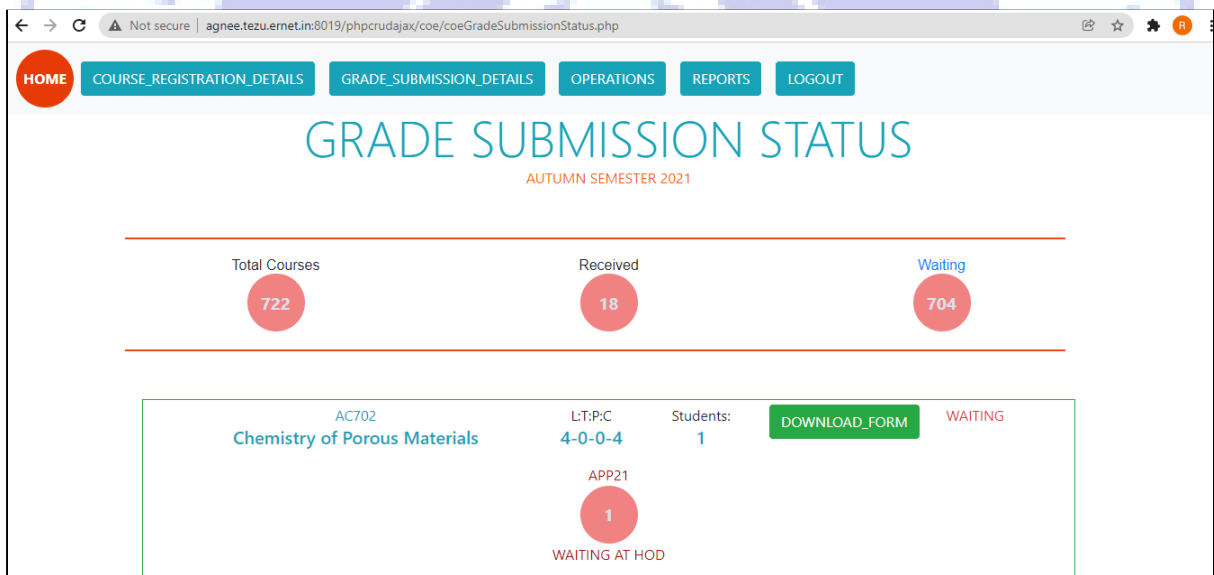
Not secure | agnee.tezu.ernet.in:8019/phpcrudajax/coe/coeGradeSubmissionStatus.php

R

HOME COURSE_REGISTRATION_DETAILS GRADE_SUBMISSION_DETAILS OPERATIONS REPORTS LOGOUT

GRADE SUBMISSION STATUS

AUTUMN SEMESTER 2021

Total Courses
722

Received
18

Waiting
704

AC702
Chemistry of Porous Materials

L:T:P:C
4-0-0-4

Students:
1

DOWNLOAD_FORM

WAITING

APP21
1
WAITING AT HOD